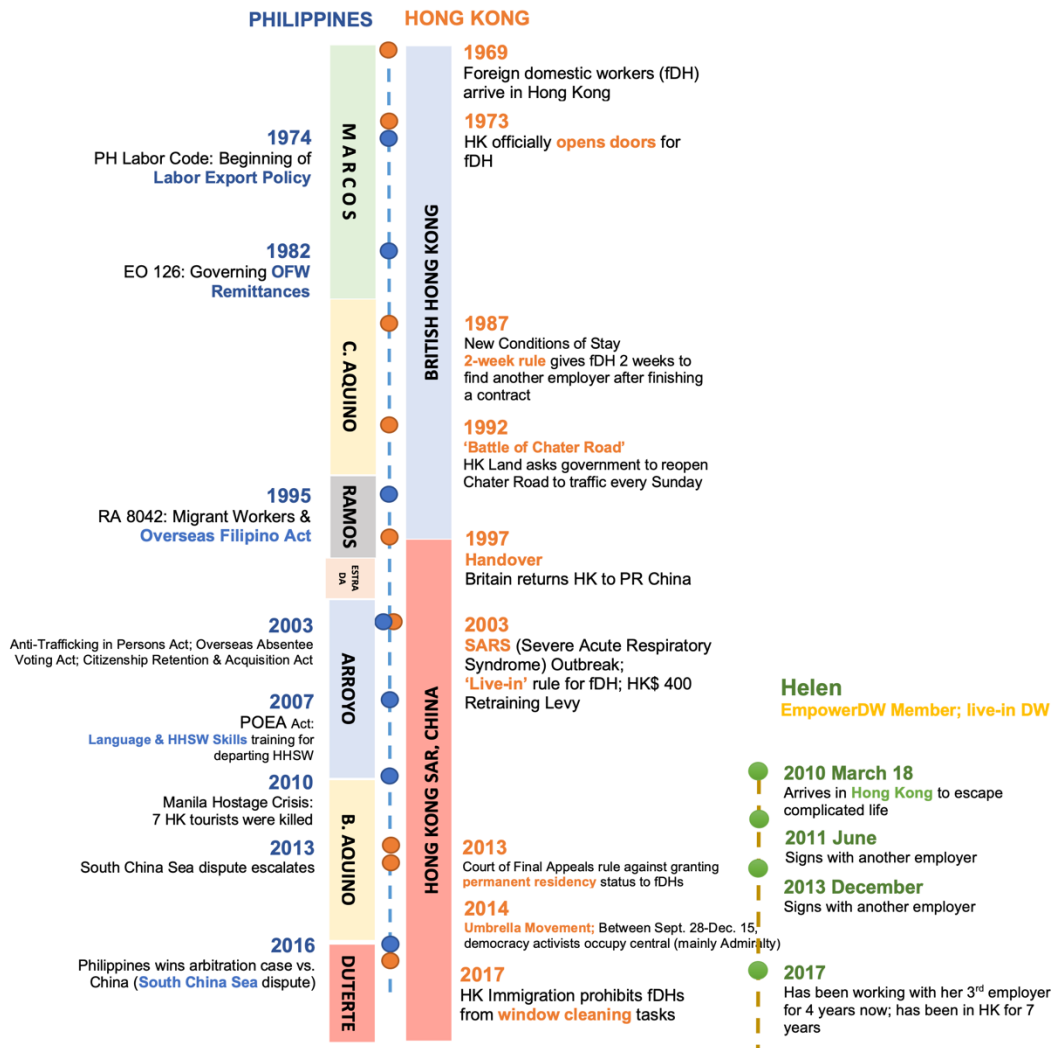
PHILIPPINES HONG KONG

MARCOS

C. AQUINO

RAMOS

ESTRADA

ARROYO

B. AQUINO

DUTERTE

BRITISH HONG KONG

HONG KONG SAR, CHINA

1974
PH Labor Code: Beginning of Labor Export Policy

1982
EO 126: Governing OFW Remittances

1995
RA 8042: Migrant Workers & Overseas Filipino Act

2003
Anti-Trafficking in Persons Act; Overseas Absentee Voting Act; Citizenship Retention & Acquisition Act

2007
POEA Act: Language & HHSW Skills training for departing HHSW

2010
Manila Hostage Crisis: 7 HK tourists were killed

2013
South China Sea dispute escalates

2016
Philippines wins arbitration case vs. China (South China Sea dispute)

1969
Foreign domestic workers (fDH) arrive in Hong Kong

1973
HK officially opens doors for fDH

1987
New Conditions of Stay
2-week rule gives fDH 2 weeks to find another employer after finishing a contract

1992
'Battle of Chater Road'
HK Land asks government to reopen Chater Road to traffic every Sunday

1997
Handover
Britain returns HK to PR China

2003
SARS (Severe Acute Respiratory Syndrome) Outbreak;
'Live-in' rule for fDH; HK$ 400 Retraining Levy

2013
Court of Final Appeals rule against granting permanent residency status to fDHs

2014
Umbrella Movement; Between Sept. 28-Dec. 15, democracy activists occupy central (mainly Admiralty)

2017
HK Immigration prohibits fDHs from window cleaning tasks

Helen
EmpowerDW Member; live-in DW

2010 March 18
Arrives in Hong Kong to escape complicated life

2011 June
Signs with another employer

2013 December
Signs with another employer

2017
Has been working with her 3$^{rd}$ employer for 4 years now; has been in HK for 7 years